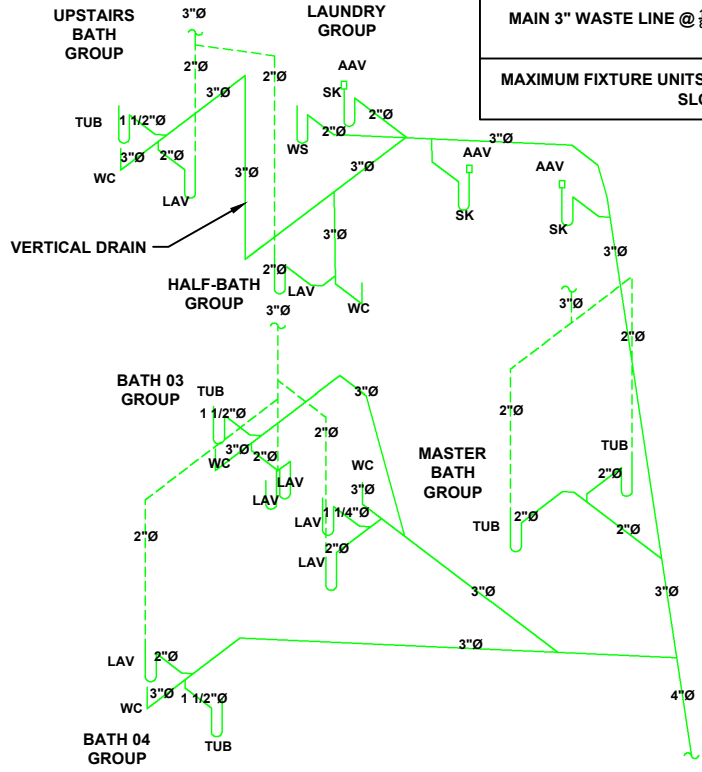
UPSTAIRS BATH GROUP

3"Ø

LAUNDRY GROUP

MAIN 3" WASTE LINE @ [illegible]

MAXIMUM FIXTURE UNITS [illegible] SL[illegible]

2"Ø
2"Ø
3"Ø
AAV
SK
2"Ø
TUB
1 1/2"Ø
2"Ø
WS
3"Ø
3"Ø
2"Ø
AAV
WC
3"Ø
AAV
LAV
SK
SK
VERTICAL DRAIN
3"Ø
3"Ø
2"Ø
HALF-BATH GROUP
LAV
WC
3"Ø
3"Ø
2"Ø
BATH 03 GROUP
TUB
3"Ø
1 1/2"Ø
2"Ø
2"Ø
3"Ø
MASTER BATH GROUP
TUB
WC
2"Ø
2"Ø
WC
LAV
3"Ø
LAV
1 1/4"Ø
TUB
2"Ø
2"Ø
2"Ø
2"Ø
LAV
3"Ø
3"Ø
3"Ø
LAV
2"Ø
4"Ø
3"Ø
1 1/2"Ø
WC
TUB
BATH 04 GROUP